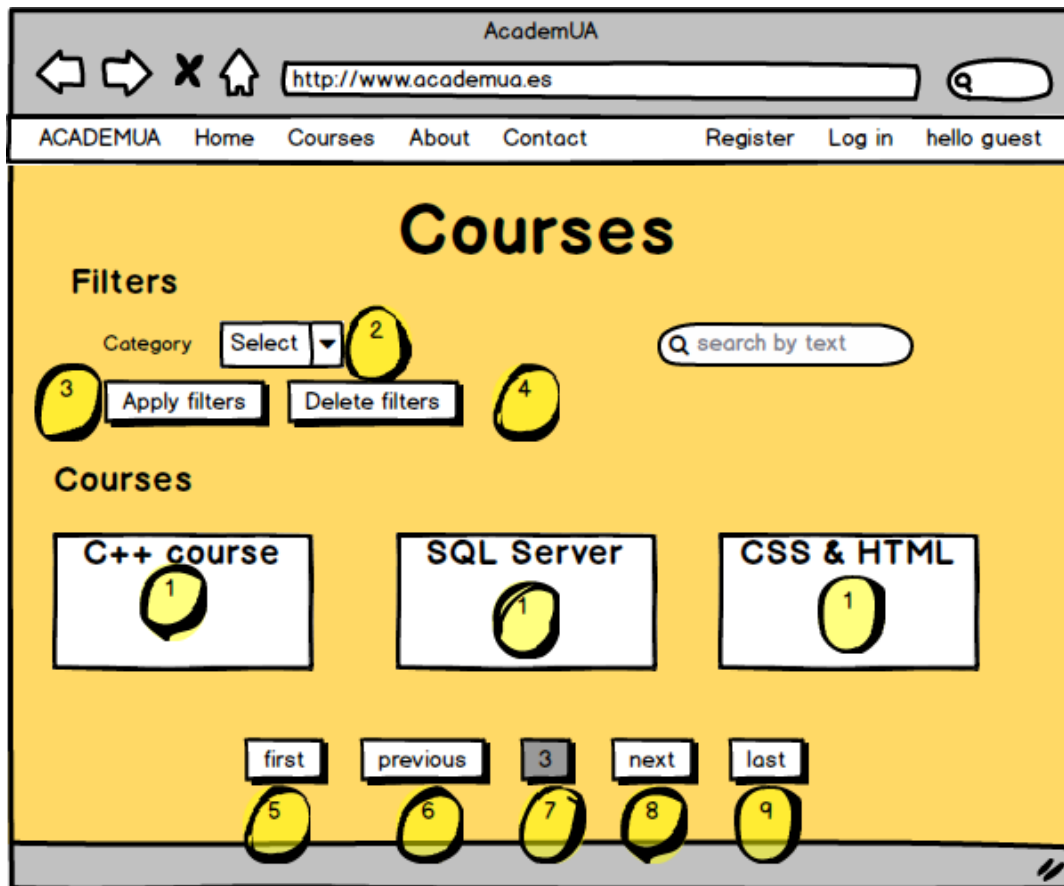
AcademUA

http://www.academua.es

ACADEMUA Home Courses About Contact Register Log in hello guest

Courses

Filters

Category Select 2

search by text

3 Apply filters Delete filters 4

Courses

C++ course 1

SQL Server 1

CSS & HTML 1

first previous 3 next last

5 6 7 8 9